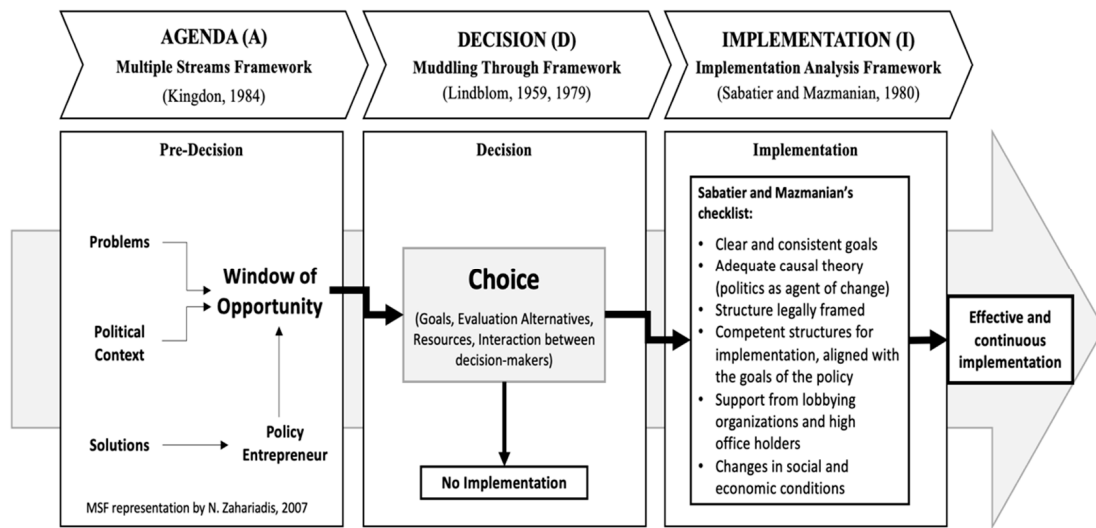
AGENDA (A)
Multiple Streams Framework
(Kingdon, 1984)

DECISION (D)
Muddling Through Framework
(Lindblom, 1959, 1979)

IMPLEMENTATION (I)
Implementation Analysis Framework
(Sabatier and Mazmanian, 1980)

Pre-Decision

Problems

Political Context

Solutions

Window of Opportunity

Policy Entrepreneur

MSF representation by N. Zahariadis, 2007

Decision

Choice

(Goals, Evaluation Alternatives, Resources, Interaction between decision-makers)

No Implementation

Implementation

Sabatier and Mazmanian's checklist:

- Clear and consistent goals
- Adequate causal theory (politics as agent of change)
- Structure legally framed
- Competent structures for implementation, aligned with the goals of the policy
- Support from lobbying organizations and high office holders
- Changes in social and economic conditions

Effective and continuous implementation